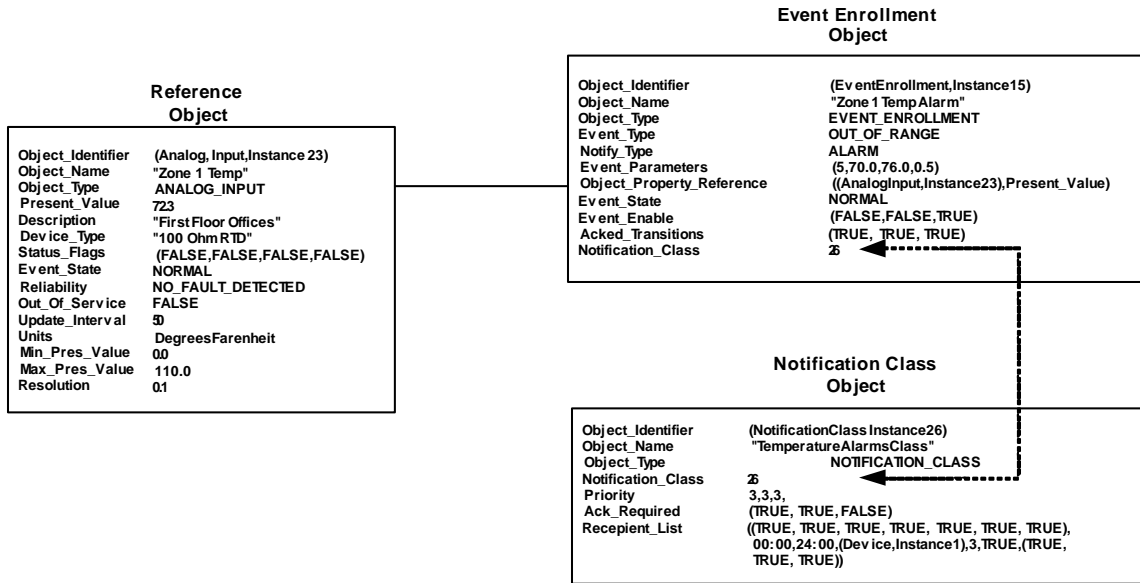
Reference Object

| | |
|---|---|
| Object_Identifier | (Analog, Input, Instance 23) |
| Object_Name | "Zone 1 Temp" |
| Object_Type | ANALOG_INPUT |
| Present_Value | 72.3 |
| Description | "First Floor Offices" |
| Device_Type | "100 Ohm RTD" |
| Status_Flags | (FALSE,FALSE,FALSE,FALSE) |
| Event_State | NORMAL |
| Reliability | NO_FAULT_DETECTED |
| Out_Of_Service | FALSE |
| Update_Interval | 5.0 |
| Units | DegreesFarenheit |
| Min_Pres_Value | 0.0 |
| Max_Pres_Value | 110.0 |
| Resolution | 0.1 |

Event Enrollment Object

| | |
|---|---|
| Object_Identifier | (EventEnrollment,Instance15) |
| Object_Name | "Zone 1 Temp Alarm" |
| Object_Type | EVENT_ENROLLMENT |
| Event_Type | OUT_OF_RANGE |
| Notify_Type | ALARM |
| Event_Parameters | (5,70.0,76.0,0.5) |
| Object_Property_Reference | ((AnalogInput,Instance23),Present_Value) |
| Event_State | NORMAL |
| Event_Enable | (FALSE,FALSE,TRUE) |
| Acked_Transitions | (TRUE, TRUE, TRUE) |
| Notification_Class | 26 |

Notification Class Object

| | |
|---|---|
| Object_Identifier | (NotificationClass Instance26) |
| Object_Name | "TemperatureAlarmsClass" |
| Object_Type | NOTIFICATION_CLASS |
| Notification_Class | 26 |
| Priority | 3,3,3, |
| Ack_Required | (TRUE, TRUE, FALSE) |
| Recepient_List | ((TRUE, TRUE, TRUE, TRUE, TRUE, TRUE, TRUE), 00:00,24:00,(Device,Instance1),3,TRUE,(TRUE, TRUE, TRUE)) |